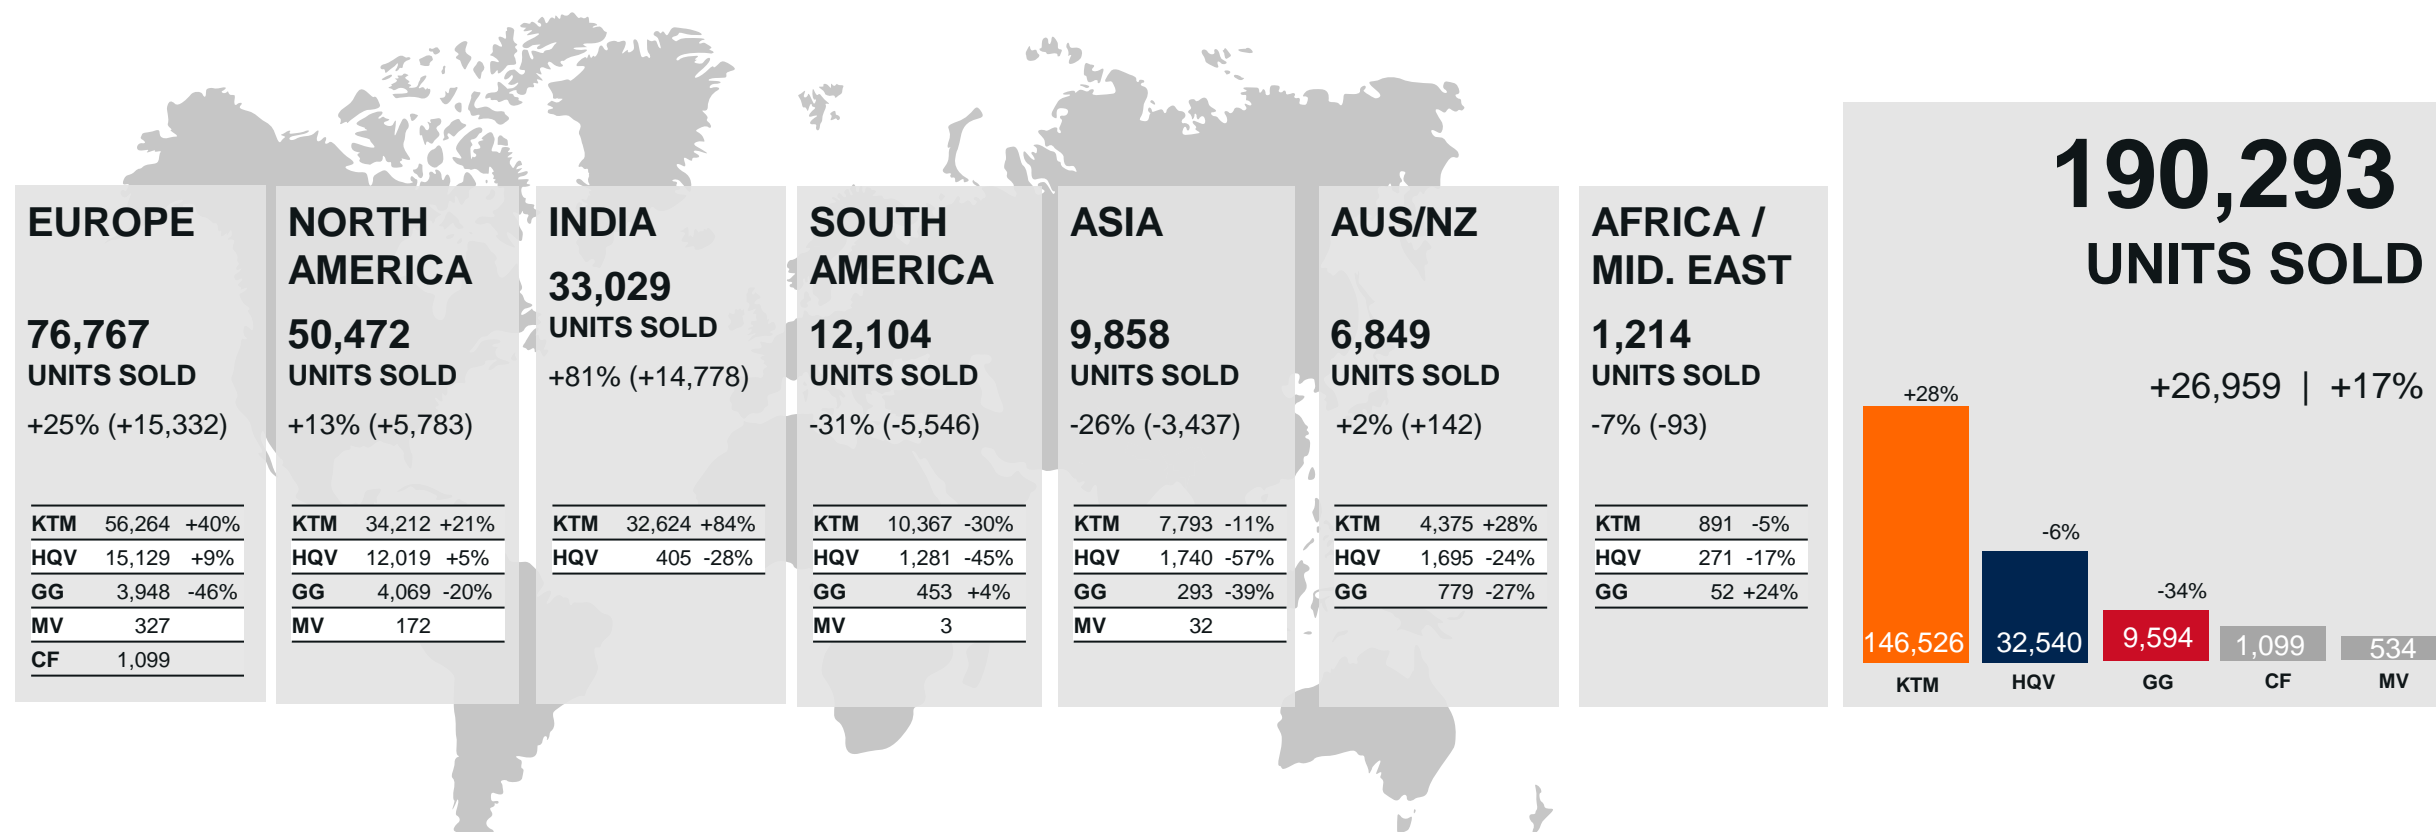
EUROPE

76,767
UNITS SOLD
+25% (+15,332)

| KTM | 56,264 | +40% |
|---|---|---|
| HQV | 15,129 | +9% |
| GG | 3,948 | -46% |
| MV | 327 | |
| CF | 1,099 | |

NORTH AMERICA

50,472
UNITS SOLD
+13% (+5,783)

| KTM | 34,212 | +21% |
|---|---|---|
| HQV | 12,019 | +5% |
| GG | 4,069 | -20% |
| MV | 172 | |

INDIA

33,029
UNITS SOLD
+81% (+14,778)

| KTM | 32,624 | +84% |
|---|---|---|
| HQV | 405 | -28% |

SOUTH AMERICA

12,104
UNITS SOLD
-31% (-5,546)

| KTM | 10,367 | -30% |
|---|---|---|
| HQV | 1,281 | -45% |
| GG | 453 | +4% |
| MV | 3 | |

ASIA

9,858
UNITS SOLD
-26% (-3,437)

| KTM | 7,793 | -11% |
|---|---|---|
| HQV | 1,740 | -57% |
| GG | 293 | -39% |
| MV | 32 | |

AUS/NZ

6,849
UNITS SOLD
+2% (+142)

| KTM | 4,375 | +28% |
|---|---|---|
| HQV | 1,695 | -24% |
| GG | 779 | -27% |

AFRICA / MID. EAST

1,214
UNITS SOLD
-7% (-93)

| KTM | 891 | -5% |
|---|---|---|
| HQV | 271 | -17% |
| GG | 52 | +24% |

190,293
UNITS SOLD

+26,959 | +17%

+28%
146,526
KTM

-6%
32,540
HQV

-34%
9,594
GG

1,099
CF

534
MV